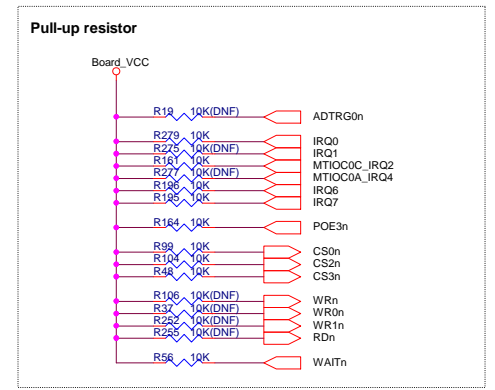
Pull-up resistor

Board_VCC

R19 10K(DNF) ADTRG0n

R279 10K IRQ0
R275 10K(DNF) IRQ1
R161 10K MTIOC0C_IRQ2
R277 10K(DNF) MTIOC0A_IRQ4
R196 10K IRQ6
R195 10K IRQ7

R164 10K POE3n

R99 10K CS0n
R104 10K CS2n
R48 10K CS3n

R106 10K(DNF) WRn
R37 10K(DNF) WR0n
R252 10K(DNF) WR1n
R255 10K(DNF) RDn

R56 10K WAITn